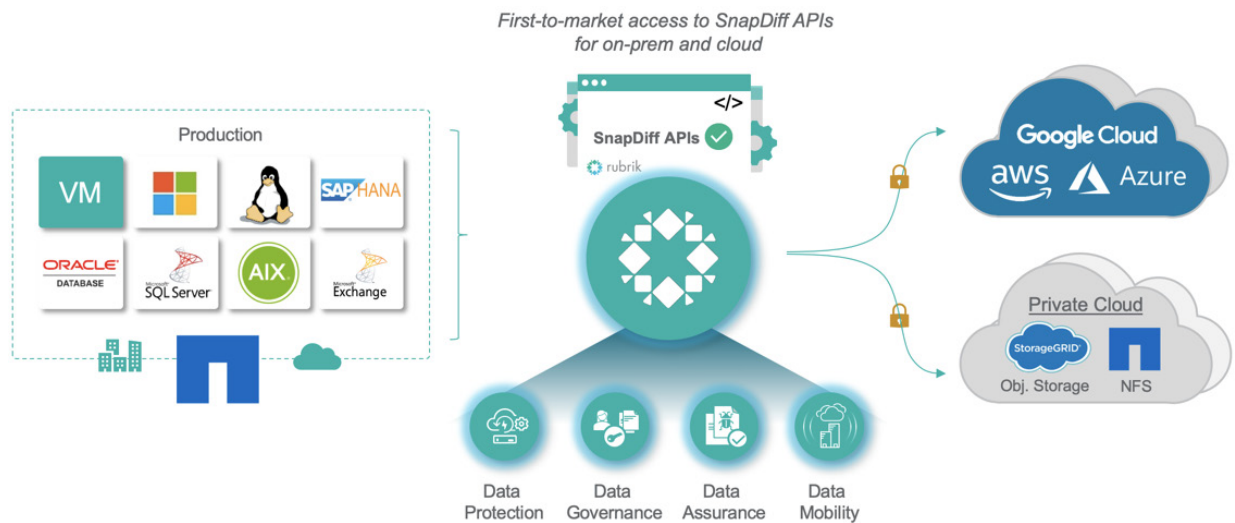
First-to-market access to SnapDiff APIs
for on-prem and cloud

Production

VM

SAP HANA

ORACLE
DATABASE

Microsoft
SQL Server

AIX

Microsoft
Exchange

</>
SnapDiff APIs
rubrik

Google Cloud
aws
Azure

Private Cloud
StorageGRID
Obj. Storage
NFS

Data
Protection

Data
Governance

Data
Assurance

Data
Mobility